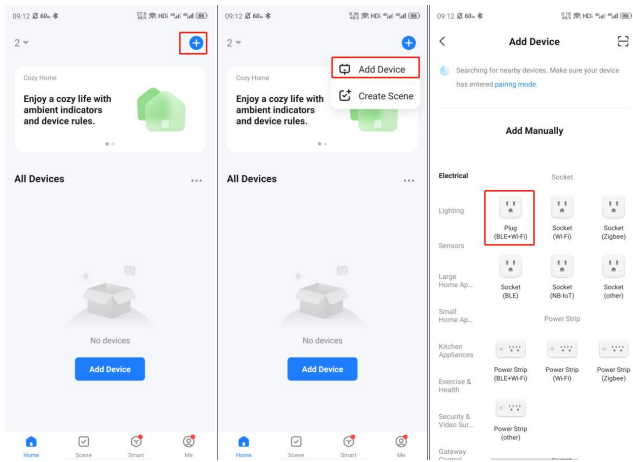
09:12 60 HD 86

2

Cozy Home

Enjoy a cozy life with ambient indicators and device rules.

All Devices ...

No devices

Add Device

Home Scene Smart Me

09:12 60 HD 86

2

Add Device

Create Scene

Cozy Home

Enjoy a cozy life with ambient indicators and device rules.

All Devices ...

No devices

Add Device

Home Scene Smart Me

09:12 60 HD 86

Add Device

Searching for nearby devices. Make sure your device has entered pairing mode.

Add Manually

Electrical

Lighting

Sensors

Large Home Ap...

Small Home Ap...

Kitchen Appliances

Exercise & Health

Security & Video Sur...

Gateway Control

Socket

Plug (BLE+Wi-Fi)

Socket (Wi-Fi)

Socket (Zigbee)

Socket (BLE)

Socket (NB-IoT)

Socket (other)

Power Strip

Power Strip (BLE+Wi-Fi)

Power Strip (Wi-Fi)

Power Strip (Zigbee)

Power Strip (other)

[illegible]